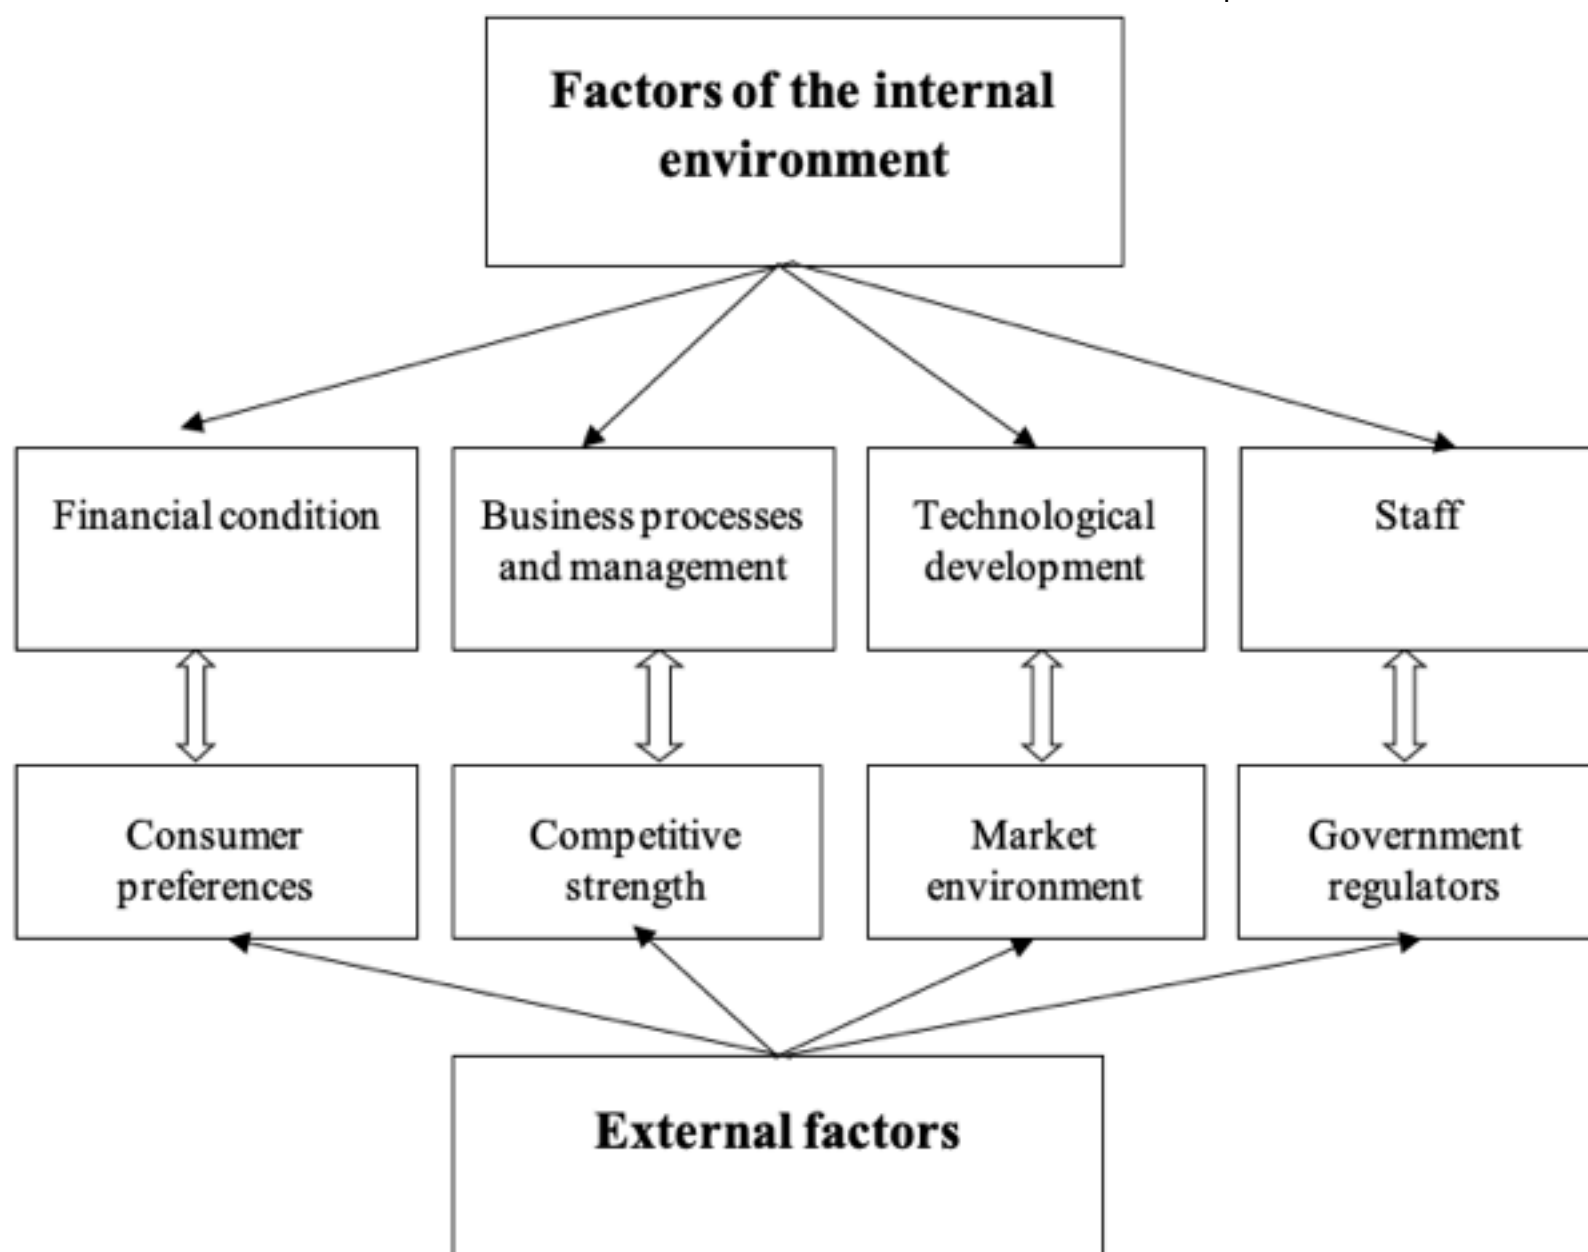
Factors of the internal environment

Financial condition

Business processes and management

Technological development

Staff

Consumer preferences

Competitive strength

Market environment

Government regulators

External factors